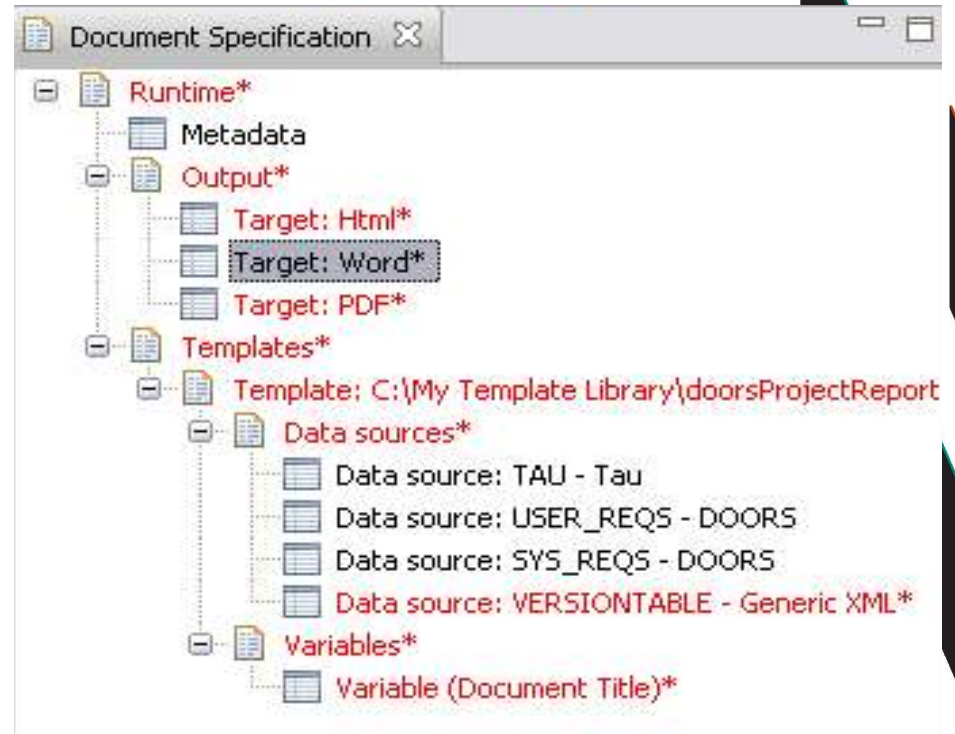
Document Specification

Runtime*
Metadata
Output*
Target: Html*
Target: Word*
Target: PDF*
Templates*
Template: C:\My Template Library\doorsProjectReport
Data sources*
Data source: TAU - Tau
Data source: USER_REQS - DOORS
Data source: SYS_REQS - DOORS
Data source: VERSIONTABLE - Generic XML*
Variables*
Variable (Document Title)*